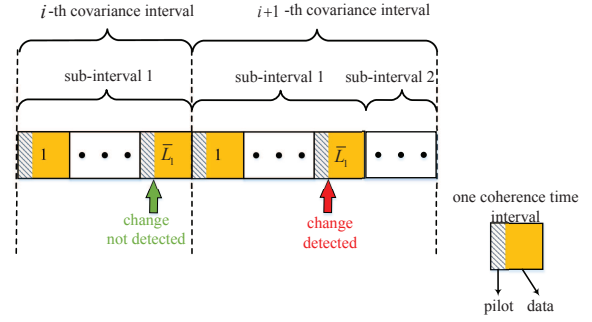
$i$ -th covariance interval

$i+1$ -th covariance interval

sub-interval 1

sub-interval 1

sub-interval 2

1

• • •

$\bar{L}_1$

1

• • •

$\bar{L}_1$

• • •

change not detected

change detected

one coherence time interval

pilot

data